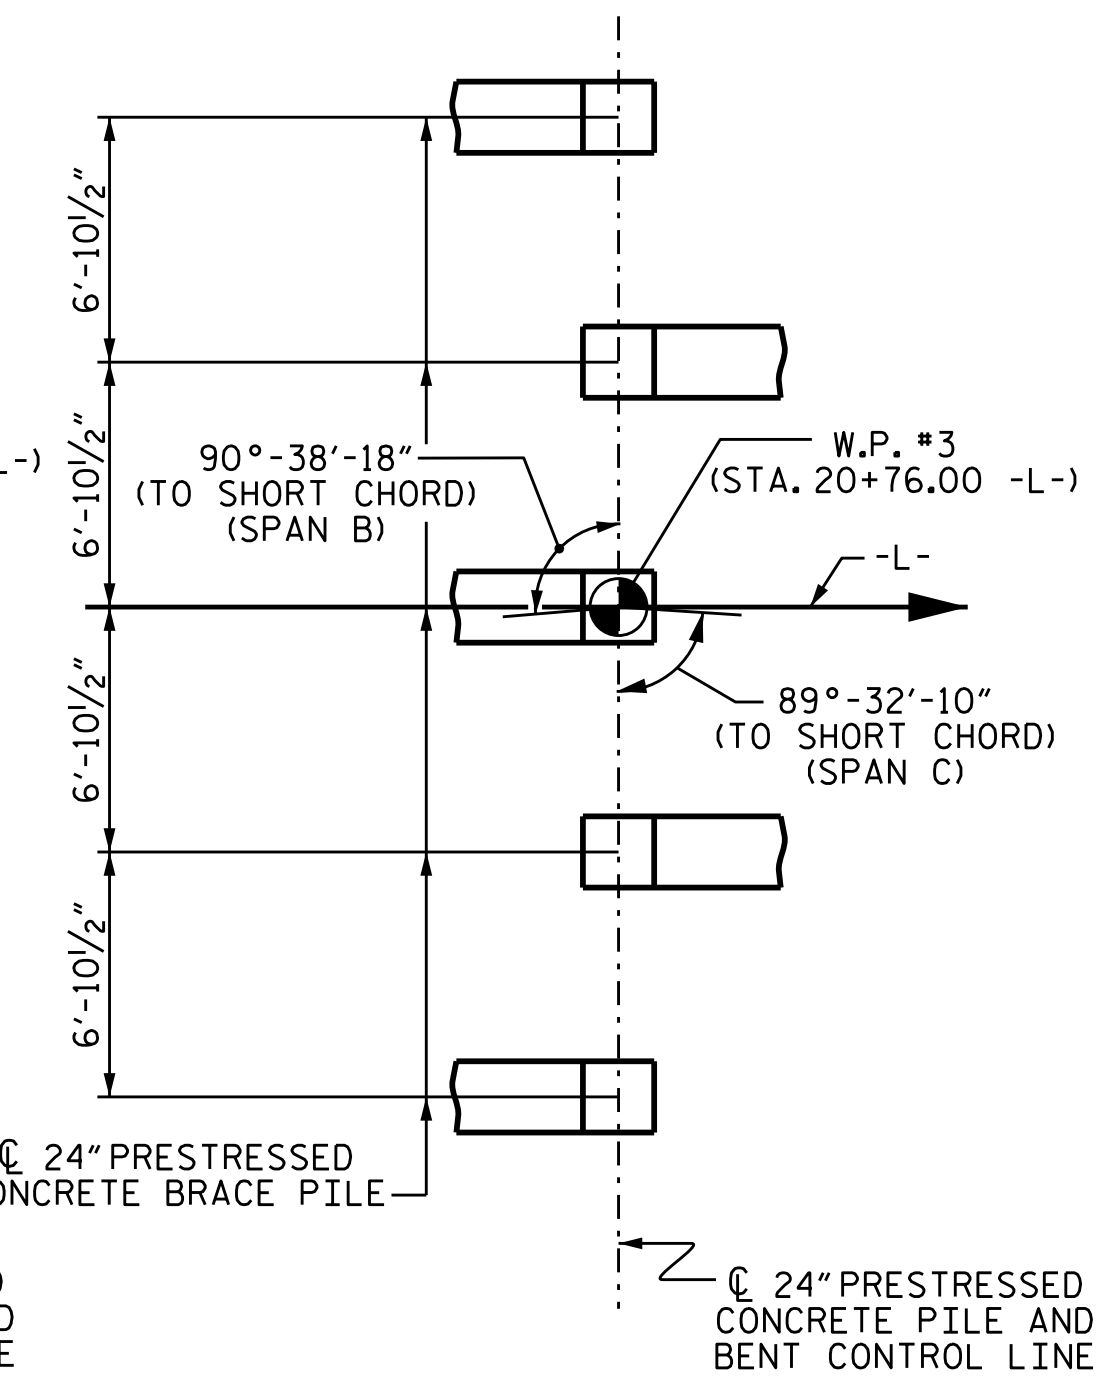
6'-10½"

6'-10½"

6'-10½"

6'-10½"

L-)

90°-38'-18"
(TO SHORT CHORD)
(SPAN B)

W.P. #3
(STA. 20+76.00 -L-)

-L-

89°-32'-10"
(TO SHORT CHORD)
(SPAN C)

℄ 24" PRESTRESSED
NCRETE BRACE PILE

D
D
E

℄ 24" PRESTRESSED
CONCRETE PILE AND
BENT CONTROL LINE